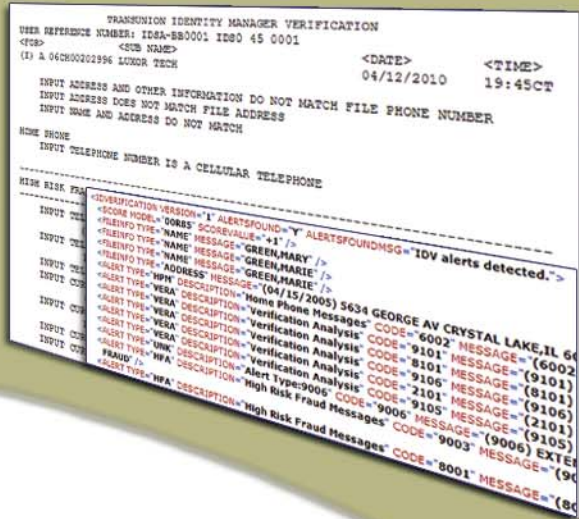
TRANSUNION IDENTITY MANAGER VERIFICATION
USER REFERENCE NUMBER: IDSA-BB0001 IDS0 45 0001
<FOR> <SUB NAME>
(I) A 06CH00202996 LUXOR TECH
<DATE> <TIME>
04/12/2010 19:45CT

INPUT ADDRESS AND OTHER INFORMATION DO NOT MATCH FILE PHONE NUMBER
INPUT ADDRESS DOES NOT MATCH FILE ADDRESS
INPUT NAME AND ADDRESS DO NOT MATCH

HOME PHONE
INPUT TELEPHONE NUMBER IS A CELLULAR TELEPHONE

HIGH RISK FRA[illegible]

INPUT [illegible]
INPUT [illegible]
INPUT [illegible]
INPUT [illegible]
INPUT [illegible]
INPUT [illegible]
INPUT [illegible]

<IDVERIFICATION VERSION="1" ALERTSFOUND="Y" ALERTSFOUNDMSG="IDV alerts detected.">
<SCORE MODEL="00RBS" SCOREVALUE="+1" />
<FILEINFO TYPE="NAME" MESSAGE="GREEN,MARY" />
<FILEINFO TYPE="NAME" MESSAGE="GREEN,MARIE" />
<FILEINFO TYPE="NAME" MESSAGE="GREEN,MARIE" />
<FILEINFO TYPE="ADDRESS" MESSAGE="(04/15/2005) 5634 GEORGE AV CRYSTAL LAKE,IL 6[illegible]
<ALERT TYPE="HPM" DESCRIPTION="Home Phone Messages" CODE="6002" MESSAGE="(6002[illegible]
<ALERT TYPE="VERA" DESCRIPTION="Verification Analysis" CODE="9101" MESSAGE="(9101)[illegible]
<ALERT TYPE="VERA" DESCRIPTION="Verification Analysis" CODE="8101" MESSAGE="(8101)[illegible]
<ALERT TYPE="VERA" DESCRIPTION="Verification Analysis" CODE="9106" MESSAGE="(9106)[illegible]
<ALERT TYPE="VERA" DESCRIPTION="Verification Analysis" CODE="2101" MESSAGE="(2101)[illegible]
<ALERT TYPE="VERA" DESCRIPTION="Verification Analysis" CODE="9105" MESSAGE="(9105)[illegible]
<ALERT TYPE="UNK" DESCRIPTION="Alert Type:9006" CODE="9006" MESSAGE="(9006) EXTE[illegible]
FRAUD" />
<ALERT TYPE="HFA" DESCRIPTION="High Risk Fraud Messages" CODE="9003" MESSAGE="(9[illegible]
<ALERT TYPE="HFA" DESCRIPTION="High Risk Fraud Messages" CODE="8001" MESSAGE="(8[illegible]